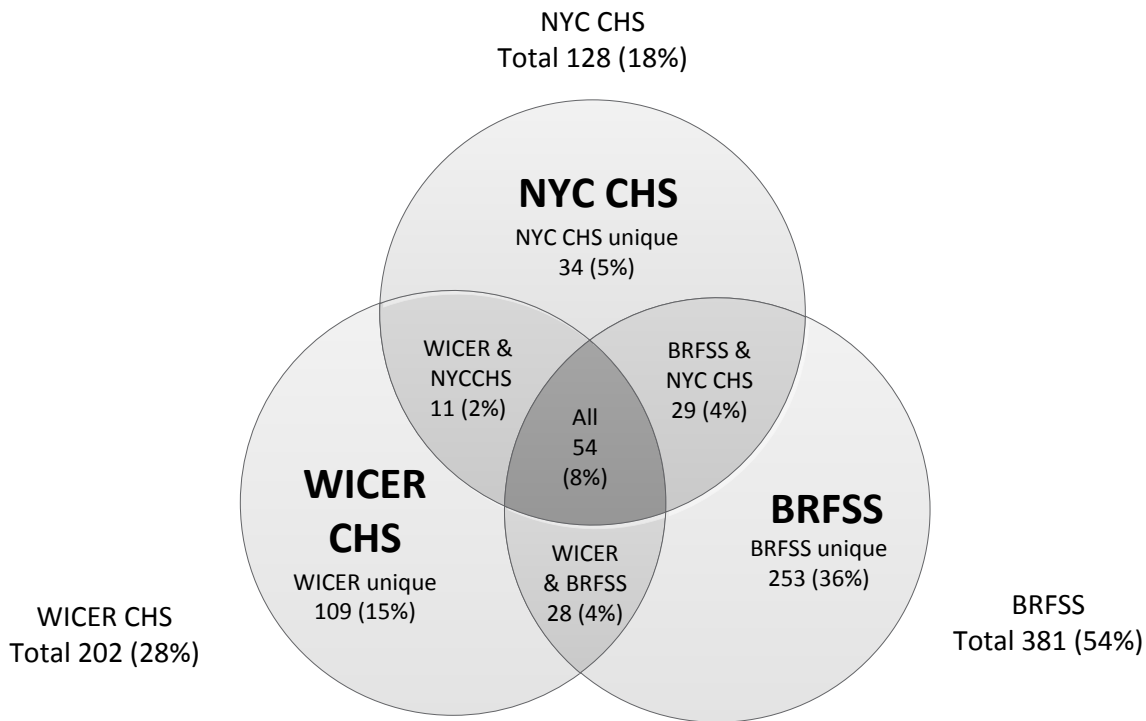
NYC CHS
Total 128 (18%)

NYC CHS
NYC CHS unique
34 (5%)

WICER &
NYCCHS
11 (2%)

BRFSS &
NYC CHS
29 (4%)

All
54
(8%)

WICER
CHS
WICER unique
109 (15%)

WICER
& BRFSS
28 (4%)

BRFSS
BRFSS unique
253 (36%)

WICER CHS
Total 202 (28%)

BRFSS
Total 381 (54%)